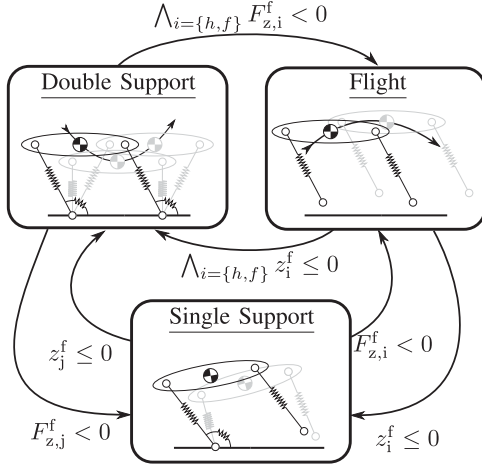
$\bigwedge_{i=\{h,f\}} F^{\mathrm{f}}_{\mathrm{z,i}} < 0$

Double Support

Flight

$\bigwedge_{i=\{h,f\}} z^{\mathrm{f}}_{\mathrm{i}} \leq 0$

Single Support

$z^{\mathrm{f}}_{\mathrm{j}} \leq 0$

$F^{\mathrm{f}}_{\mathrm{z,i}} < 0$

$F^{\mathrm{f}}_{\mathrm{z,j}} < 0$

$z^{\mathrm{f}}_{\mathrm{i}} \leq 0$